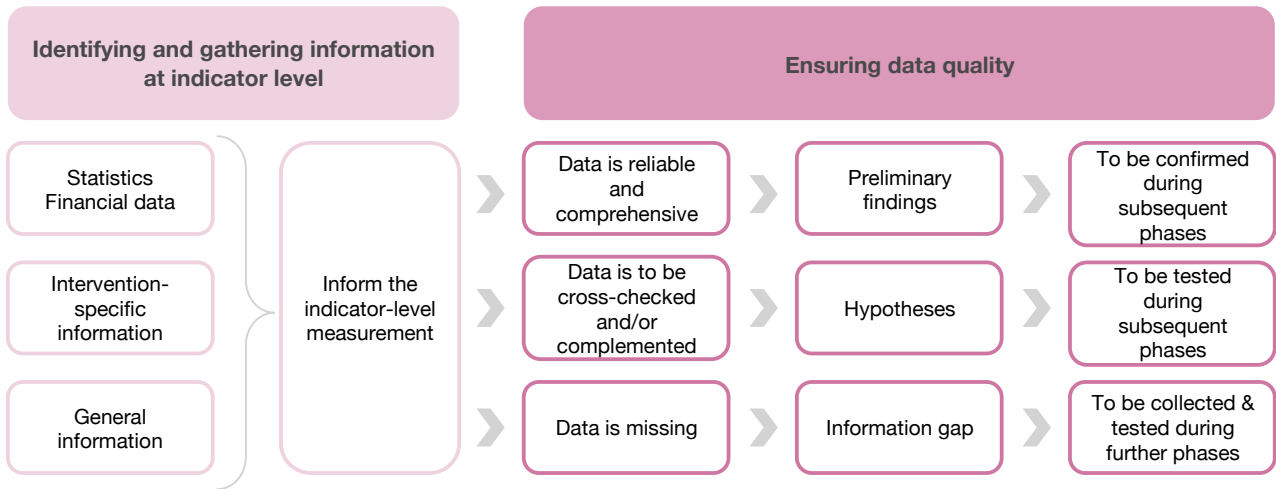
Identifying and gathering information at indicator level

Ensuring data quality

Statistics
Financial data

Intervention-specific information

General information

Inform the indicator-level measurement

Data is reliable and comprehensive

Preliminary findings

To be confirmed during subsequent phases

Data is to be cross-checked and/or complemented

Hypotheses

To be tested during subsequent phases

Data is missing

Information gap

To be collected & tested during further phases